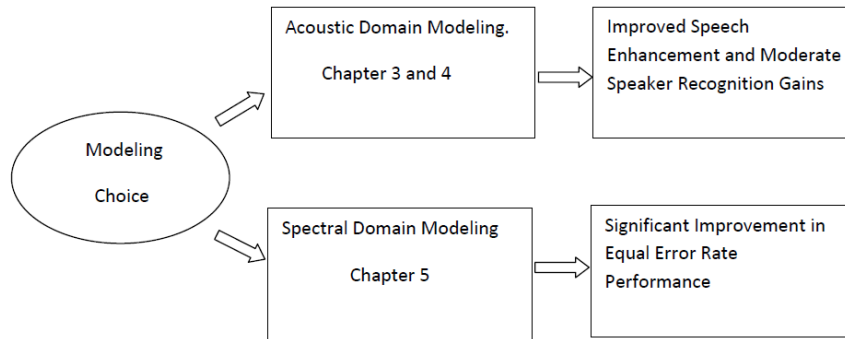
Modeling

Choice

Acoustic Domain Modeling.

Chapter 3 and 4

Improved Speech Enhancement and Moderate Speaker Recognition Gains

Spectral Domain Modeling

Chapter 5

Significant Improvement in Equal Error Rate Performance